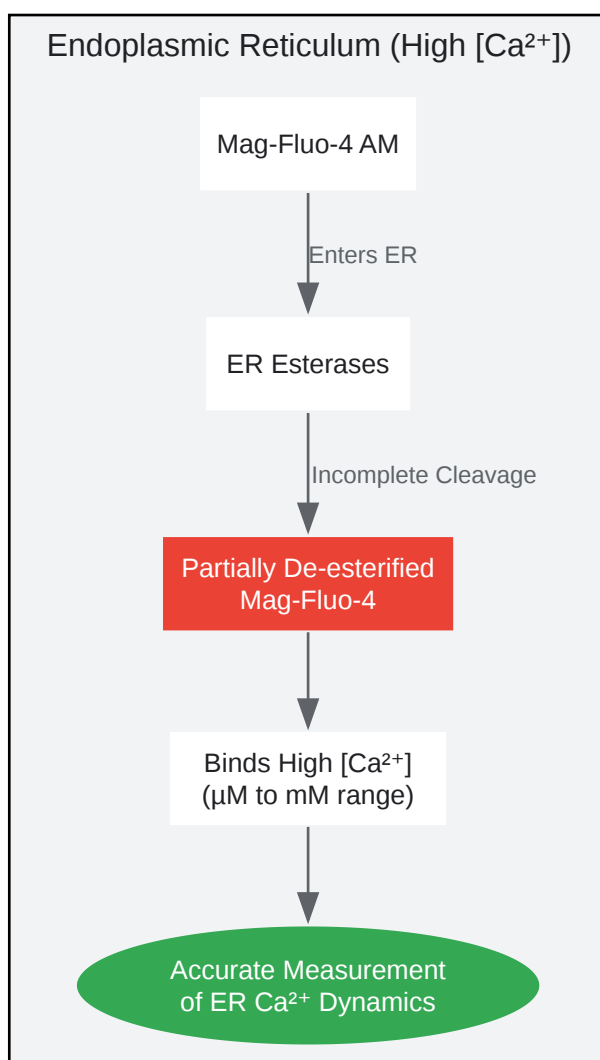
Endoplasmic Reticulum (High [Ca²⁺])

Mag-Fluo-4 AM

Enters ER

ER Esterases

Incomplete Cleavage

Partially De-esterified Mag-Fluo-4

Binds High [Ca²⁺] (µM to mM range)

Accurate Measurement of ER Ca²⁺ Dynamics